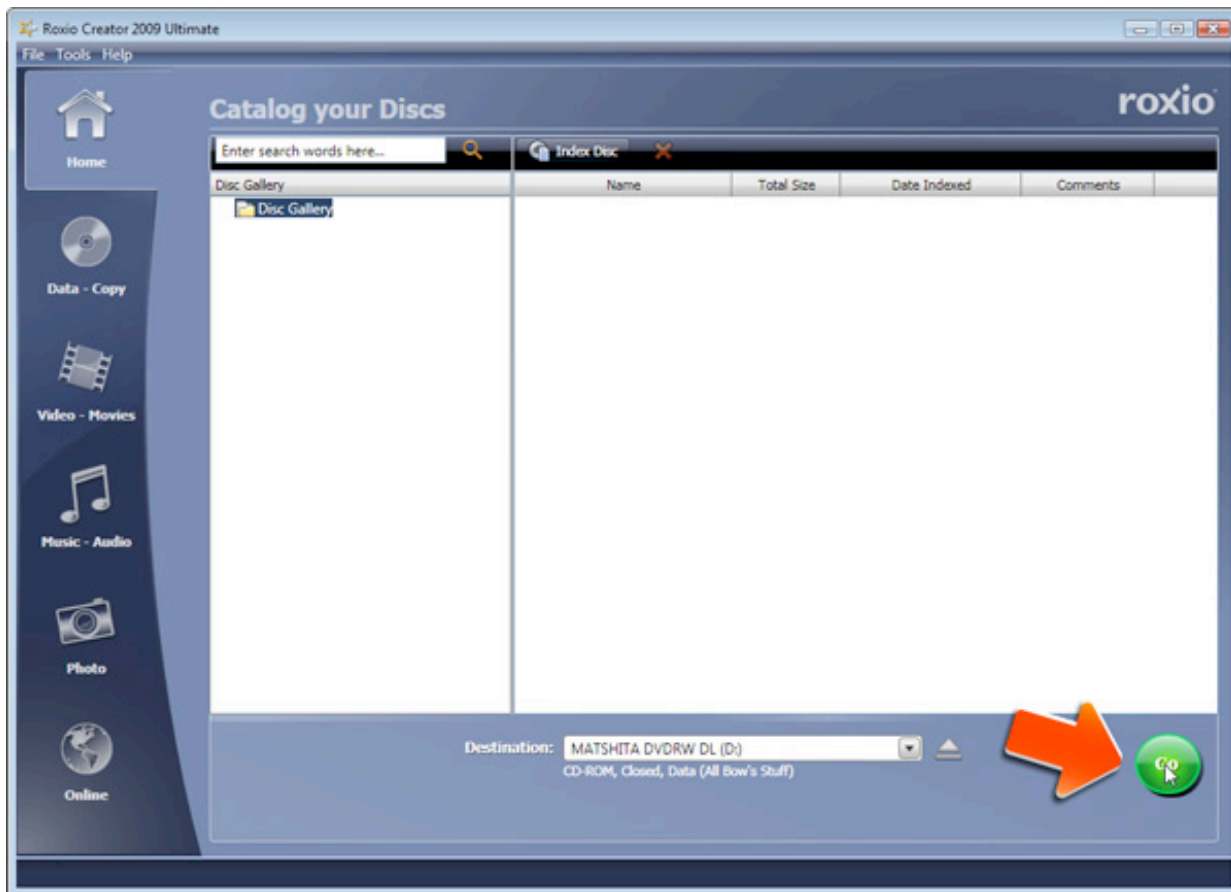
Roxio Creator 2009 Ultimate

File Tools Help

Home

Data - Copy

Video - Movies

Music - Audio

Photo

Online

Catalog your Discs

roxio

Enter search words here...

Index Disc

Disc Gallery

Disc Gallery

| Name | Total Size | Date Indexed | Comments |
|---|---|---|---|

Destination: MATSHITA DVDRW DL (D:)

CD-ROM, Closed, Data (All Bow's Stuff)

Go